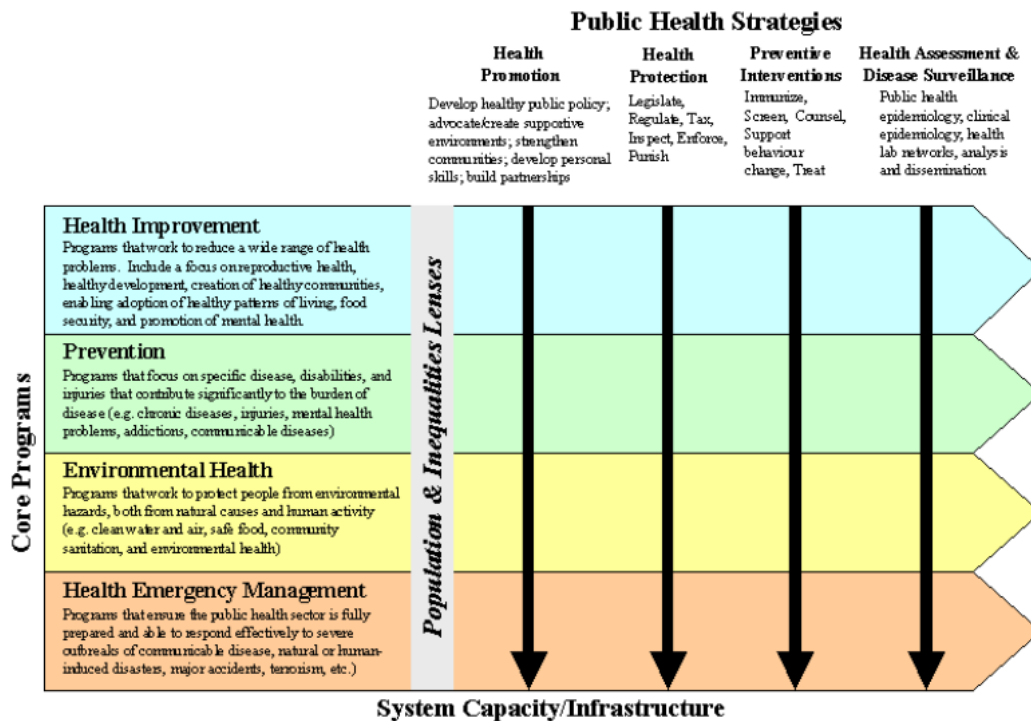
Public Health Strategies

Health Promotion
Develop healthy public policy; advocate/create supportive environments; strengthen communities; develop personal skills; build partnerships

Health Protection
Legislate, Regulate, Tax, Inspect, Enforce, Punish

Preventive Interventions
Immunize, Screen, Counsel, Support behaviour change, Treat

Health Assessment & Disease Surveillance
Public health epidemiology, clinical epidemiology, health lab networks, analysis and dissemination

Core Programs

Population & Inequalities Lenses

Health Improvement
Programs that work to reduce a wide range of health problems. Include a focus on reproductive health, healthy development, creation of healthy communities, enabling adoption of healthy patterns of living, food security, and promotion of mental health.

Prevention
Programs that focus on specific disease, disabilities, and injuries that contribute significantly to the burden of disease (e.g. chronic diseases, injuries, mental health problems, addictions, communicable diseases)

Environmental Health
Programs that work to protect people from environmental hazards, both from natural causes and human activity (e.g. clean water and air, safe food, community sanitation, and environmental health)

Health Emergency Management
Programs that ensure the public health sector is fully prepared and able to respond effectively to severe outbreaks of communicable disease, natural or human-induced disasters, major accidents, terrorism, etc.)

System Capacity/Infrastructure